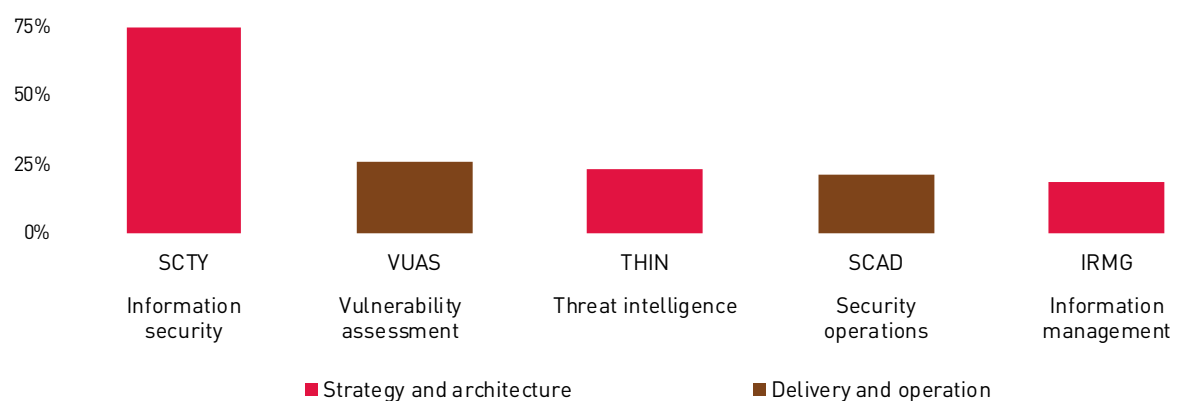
75%
50%
25%
0%

SCTY
Information security

VUAS
Vulnerability assessment

THIN
Threat intelligence

SCAD
Security operations

IRMG
Information management

Strategy and architecture
Delivery and operation